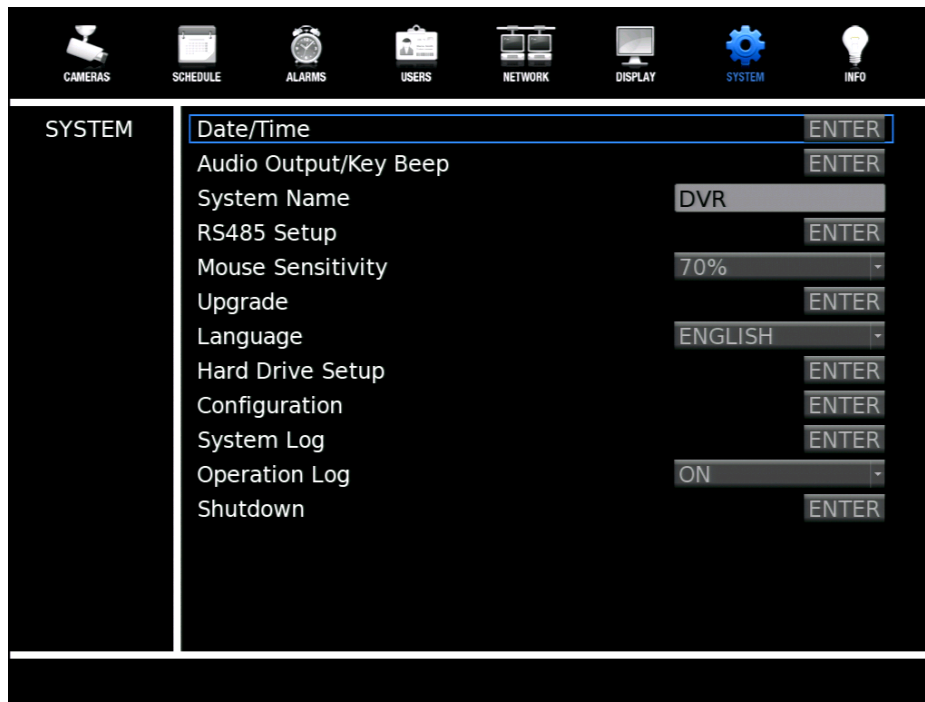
CAMERAS SCHEDULE ALARMS USERS NETWORK DISPLAY SYSTEM INFO

SYSTEM

| | |
|---|---|
| Date/Time | ENTER |
| Audio Output/Key Beep | ENTER |
| System Name | DVR |
| RS485 Setup | ENTER |
| Mouse Sensitivity | 70% |
| Upgrade | ENTER |
| Language | ENGLISH |
| Hard Drive Setup | ENTER |
| Configuration | ENTER |
| System Log | ENTER |
| Operation Log | ON |
| Shutdown | ENTER |